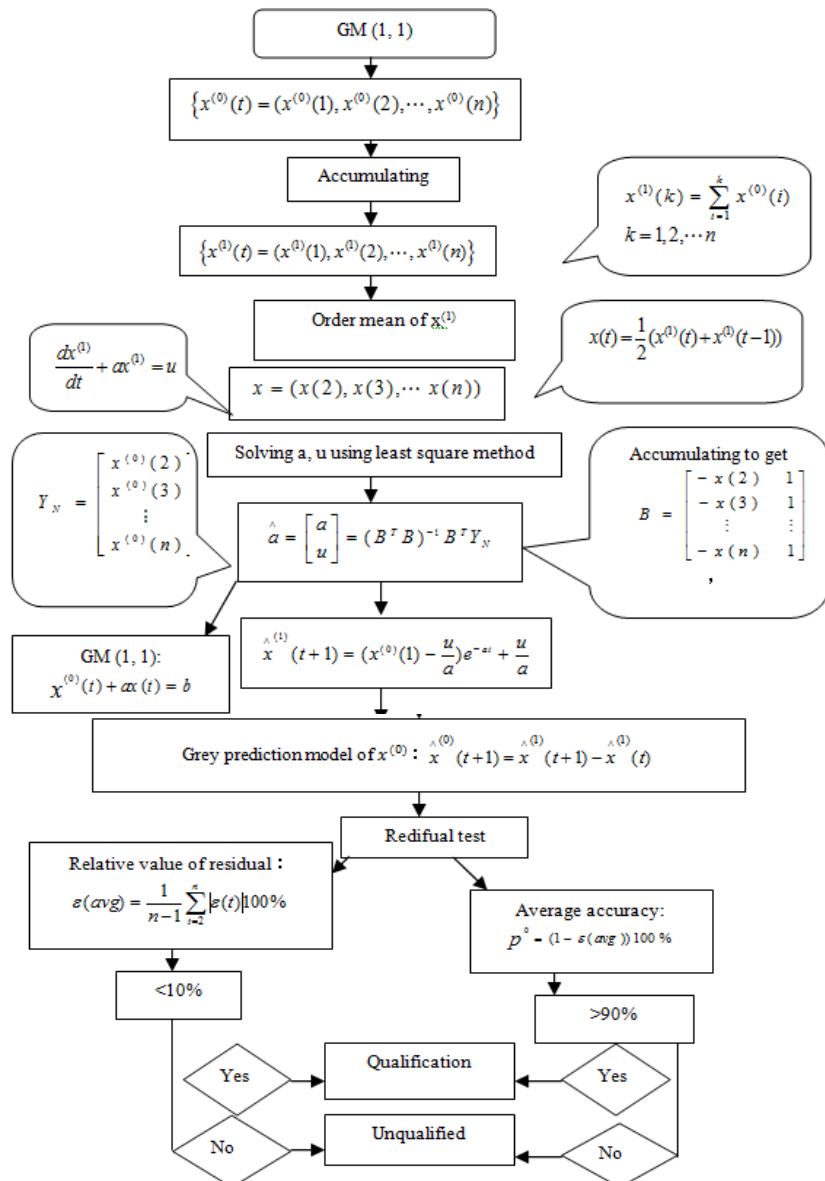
GM (1, 1)

$\{x^{(0)}(t) = (x^{(0)}(1), x^{(0)}(2), \cdots, x^{(0)}(n)\}$

Accumulating

$x^{(1)}(k) = \sum_{i=1}^{k} x^{(0)}(i)$
$k = 1, 2, \cdots n$

$\{x^{(1)}(t) = (x^{(1)}(1), x^{(1)}(2), \cdots, x^{(1)}(n)\}$

Order mean of $x^{(1)}$

$x(t) = \frac{1}{2}(x^{(1)}(t) + x^{(1)}(t-1))$

$\frac{dx^{(1)}}{dt} + ax^{(1)} = u$

$x = (x(2), x(3), \cdots x(n))$

Solving a, u using least square method

$Y_N = \begin{bmatrix} x^{(0)}(2) \\ x^{(0)}(3) \\ \vdots \\ x^{(0)}(n) \end{bmatrix}$

Accumulating to get

$B = \begin{bmatrix} -x(2) & 1 \\ -x(3) & 1 \\ \vdots & \vdots \\ -x(n) & 1 \end{bmatrix}$ ,

$\hat{a} = \begin{bmatrix} a \\ u \end{bmatrix} = (B^T B)^{-1} B^T Y_N$

GM (1, 1):
$x^{(0)}(t) + ax(t) = b$

$\hat{x}^{(1)}(t+1) = (x^{(0)}(1) - \frac{u}{a})e^{-at} + \frac{u}{a}$

Grey prediction model of $x^{(0)}$: $\hat{x}^{(0)}(t+1) = \hat{x}^{(1)}(t+1) - \hat{x}^{(1)}(t)$

Rediful test

Relative value of residual:
$\varepsilon(avg) = \frac{1}{n-1}\sum_{t=2}^{n}|\varepsilon(t)|100\%$

Average accuracy:
$p^{\circ} = (1 - \varepsilon(avg))100\%$

<10%

>90%

Yes

Qualification

Yes

No

Unqualified

No